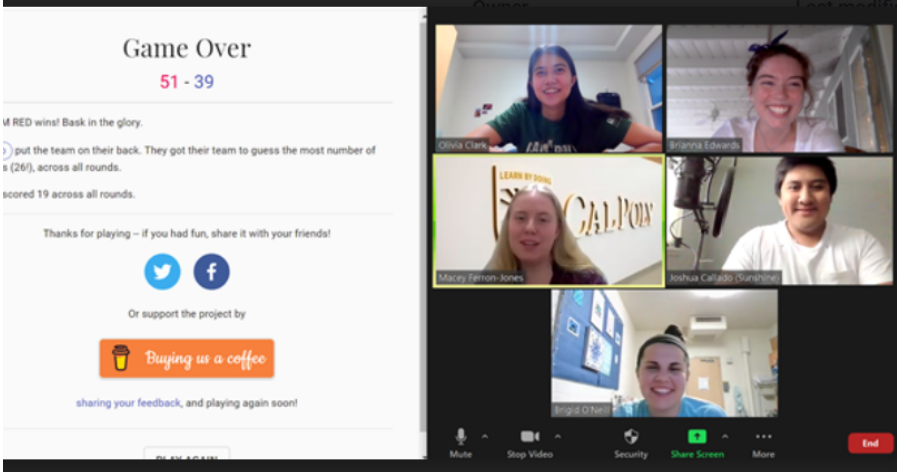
Owner Last modifi

Game Over

51 - 39

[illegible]M RED wins! Bask in the glory.

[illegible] put the team on their back. They got their team to guess the most number of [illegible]s (26!), across all rounds.

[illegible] scored 19 across all rounds.

Thanks for playing -- if you had fun, share it with your friends!

Or support the project by

Buying us a coffee

sharing your feedback, and playing again soon!

PLAY AGAIN

Olivia Clark

Brianna Edwards

LEARN BY DOING

CAL POLY

Macey Ferron-Jones

Joshua Callado (Sunshine)

Brigid O'Neill

Mute

Stop Video

Security

Share Screen

More

End